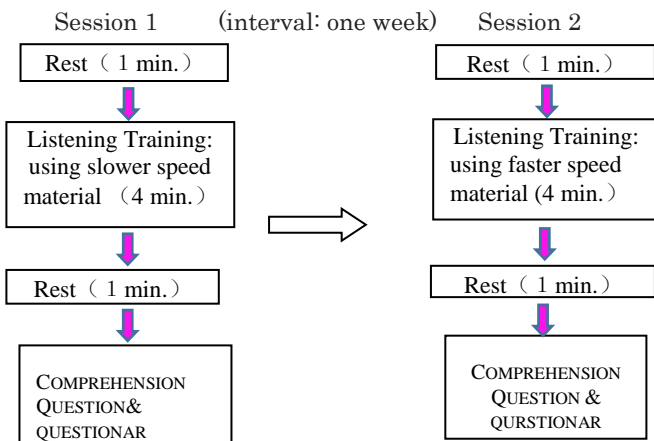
Session 1 (interval: one week) Session 2

Rest（1 min.）

Listening Training: using slower speed material （4 min.）

Rest（1 min.）

COMPREHENSION QUESTION& QUESTIONAR

Rest（1 min.）

Listening Training: using faster speed material (4 min.）

Rest（1 min.）

COMPREHENSION QUESTION & QURSTIONAR